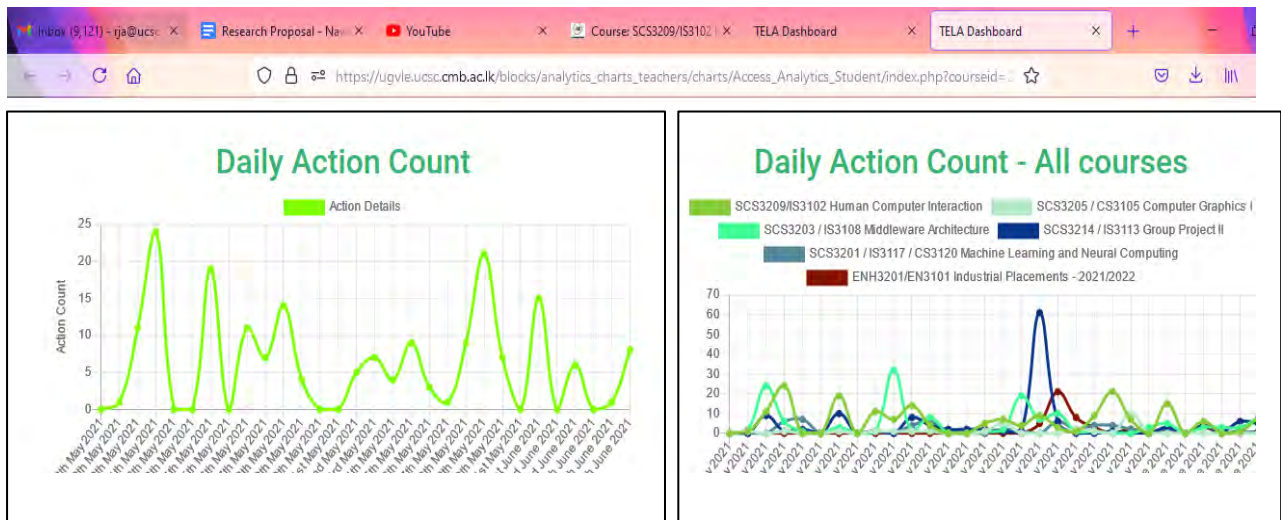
Inbox (9,121) - rja@ucsc ×
Research Proposal - Nav ×
YouTube ×
Course: SCS3209/IS3102 ×
TELA Dashboard ×
TELA Dashboard ×
+

https://ugvle.ucsc.cmb.ac.lk/blocks/analytics_charts_teachers/charts/Access_Analytics_Student/index.php?courseid=

Daily Action Count

Action Details

25
20
15
10
5
0

Action Count

th May 2021
th May 2021
th May 2021
th May 2021
th May 2021
th May 2021
th May 2021
th May 2021
th May 2021
th May 2021
st May 2021
d May 2021
th May 2021
th May 2021
th May 2021
th May 2021
th May 2021
th May 2021
st May 2021
st June 2021
June 2021
th June 2021
th June 2021
th June 2021

Daily Action Count - All courses

SCS3209/IS3102 Human Computer Interaction
SCS3205 / CS3105 Computer Graphics I
SCS3203 / IS3108 Middleware Architecture
SCS3214 / IS3113 Group Project II
SCS3201 / IS3117 / CS3120 Machine Learning and Neural Computing
ENH3201/EN3101 Industrial Placements - 2021/2022

70
60
50
40
30
20
10
0

y2021 v2021 v2021 v2021 v2021 v2021 v2021 v2021 v2021 v2021 v2021 v2021 v2021 v2021 v2021 v2021 v2021 v2021 v2021 v2021 v2021